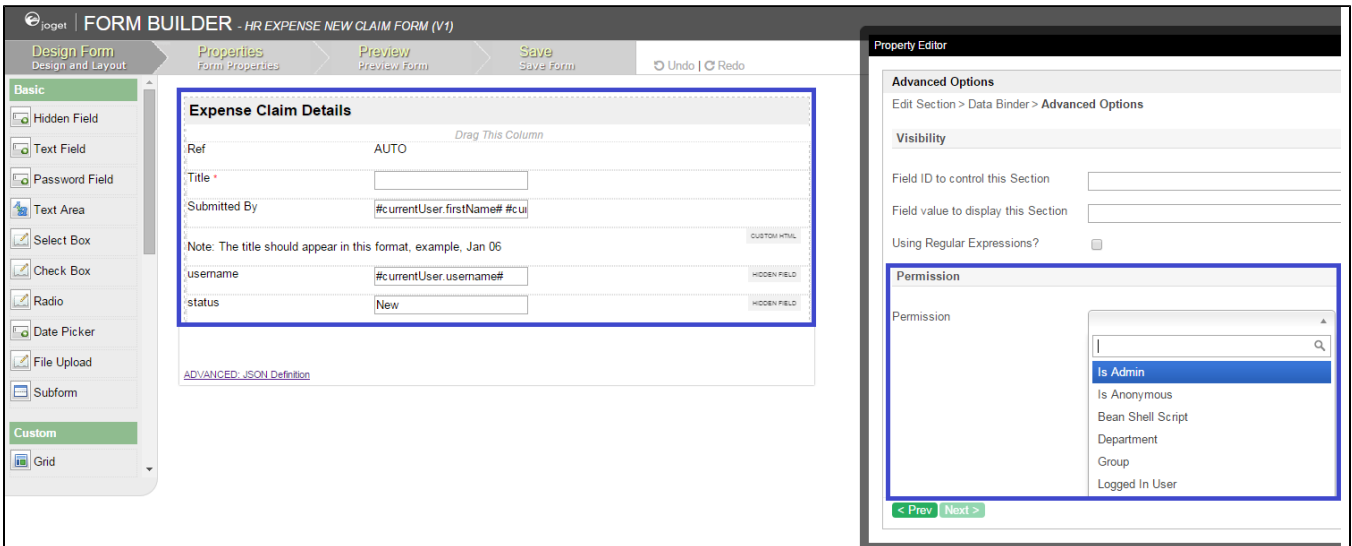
joget | FORM BUILDER - HR EXPENSE NEW CLAIM FORM (V1)

Design Form
Design and Layout

Properties
Form Properties

Preview
Preview Form

Save
Save Form

Undo | Redo

Basic
Hidden Field
Text Field
Password Field
Text Area
Select Box
Check Box
Radio
Date Picker
File Upload
Subform

Custom
Grid

Expense Claim Details

Drag This Column

| | |
|---|---|
| Ref | AUTO |
| Title * | |
| Submitted By | #currentUser.firstName# #cur |

Note: The title should appear in this format, example, Jan 06 CUSTOM HTML

| | | |
|---|---|---|
| username | #currentUser.username# | HIDDEN FIELD |
| status | New | HIDDEN FIELD |

ADVANCED: JSON Definition

Property Editor

Advanced Options
Edit Section > Data Binder > Advanced Options

Visibility
Field ID to control this Section
Field value to display this Section
Using Regular Expressions?

Permission
Permission

Is Admin
Is Anonymous
Bean Shell Script
Department
Group
Logged In User

< Prev Next >